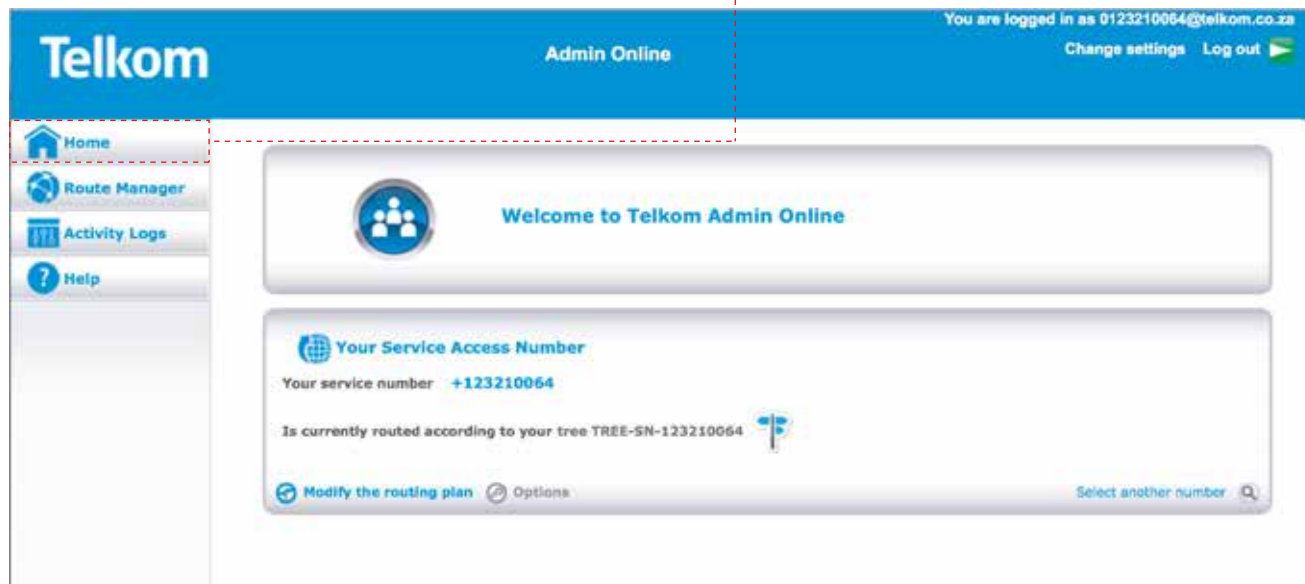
Telkom

Admin Online

You are logged in as 0123210064@telkom.co.za

Change settings Log out

Home

Route Manager

Activity Logs

Help

Welcome to Telkom Admin Online

Your Service Access Number

Your service number +123210064

Is currently routed according to your tree TREE-SN-123210064

Modify the routing plan Options

Select another number